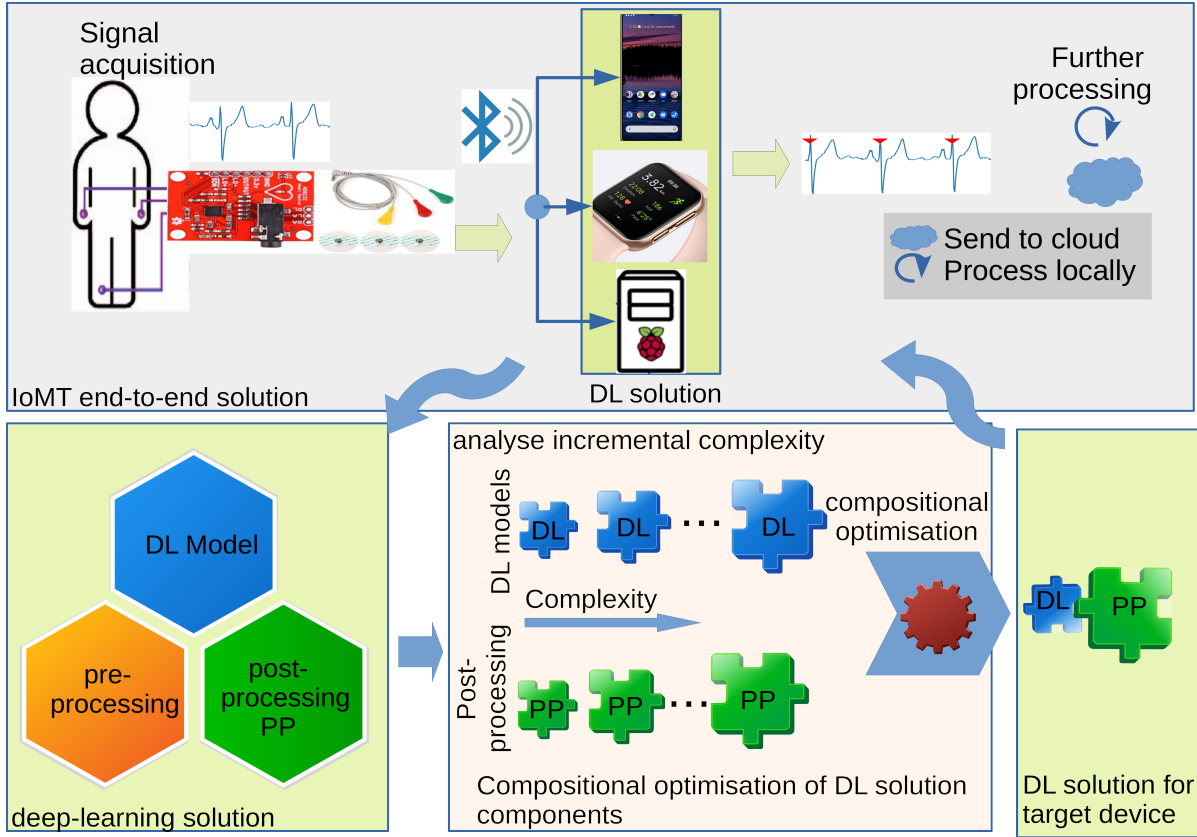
Signal acquisition

Further processing

Send to cloud
Process locally

IoMT end-to-end solution

DL solution

DL Model

pre-processing

post-processing PP

deep-learning solution

analyse incremental complexity

DL models

DL

DL

DL

compositional optimisation

Complexity

Post-processing

PP

PP

PP

Compositional optimisation of DL solution components

DL

PP

DL solution for target device